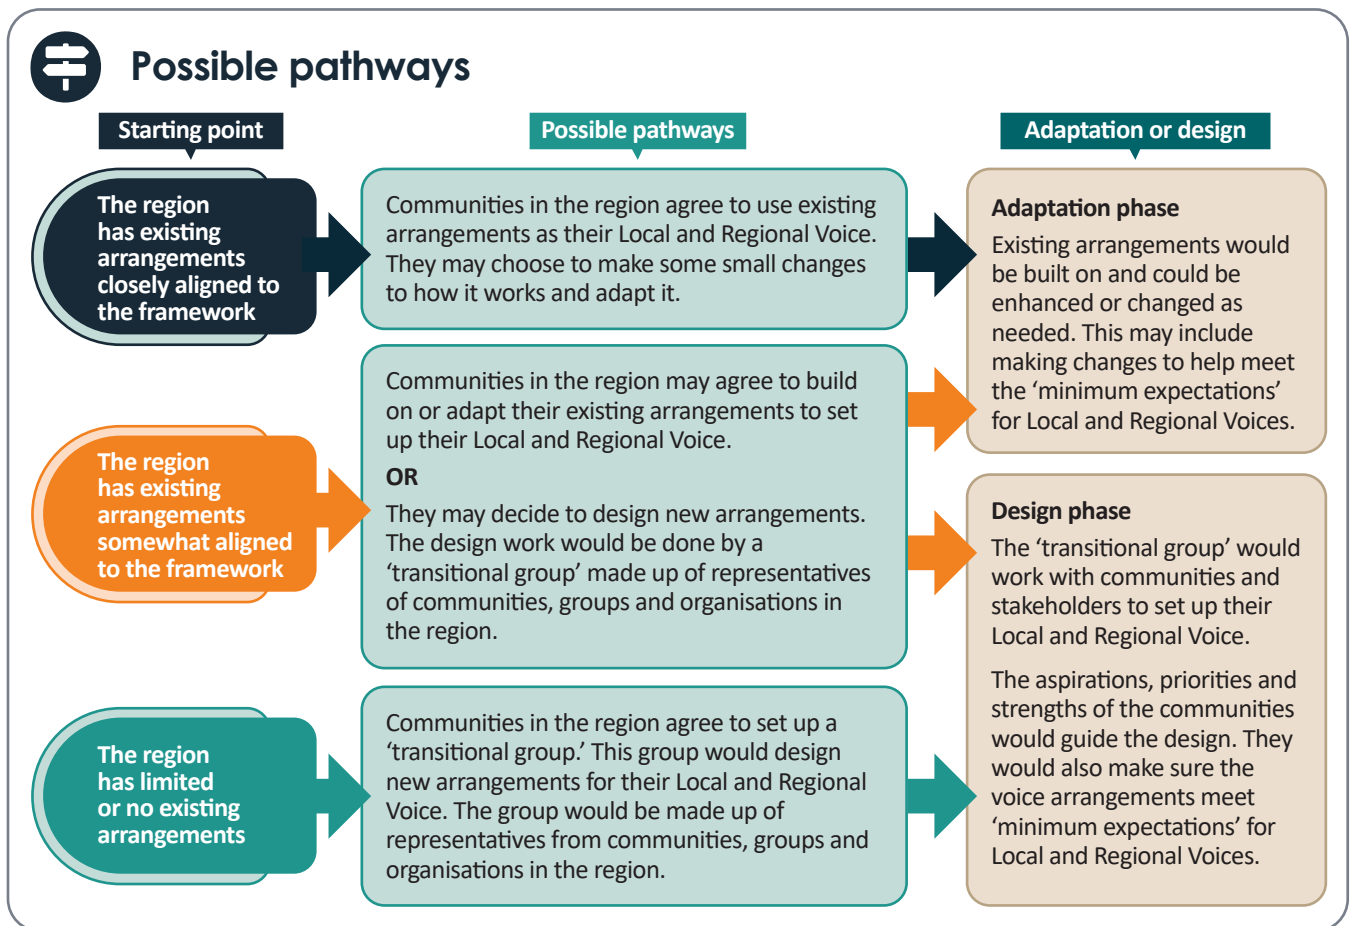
Possible pathways

Starting point

Possible pathways

Adaptation or design

The region has existing arrangements closely aligned to the framework

Communities in the region agree to use existing arrangements as their Local and Regional Voice. They may choose to make some small changes to how it works and adapt it.

Adaptation phase

Existing arrangements would be built on and could be enhanced or changed as needed. This may include making changes to help meet the ‘minimum expectations’ for Local and Regional Voices.

The region has existing arrangements somewhat aligned to the framework

Communities in the region may agree to build on or adapt their existing arrangements to set up their Local and Regional Voice.

OR

They may decide to design new arrangements. The design work would be done by a ‘transitional group’ made up of representatives of communities, groups and organisations in the region.

Design phase

The ‘transitional group’ would work with communities and stakeholders to set up their Local and Regional Voice.

The aspirations, priorities and strengths of the communities would guide the design. They would also make sure the voice arrangements meet ‘minimum expectations’ for Local and Regional Voices.

The region has limited or no existing arrangements

Communities in the region agree to set up a ‘transitional group.’ This group would design new arrangements for their Local and Regional Voice. The group would be made up of representatives from communities, groups and organisations in the region.